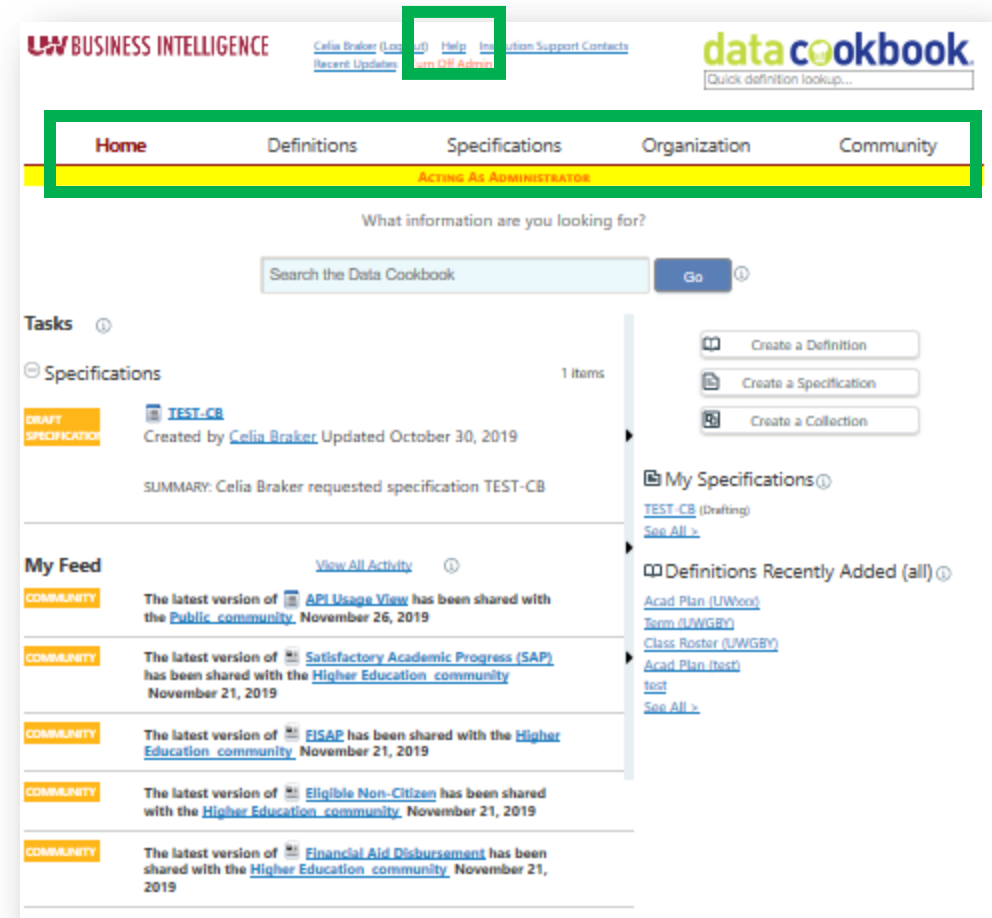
UW BUSINESS INTELLIGENCE

Celia Braker (Logout) Help Institution Support Contacts
Recent Updates Turn Off Admin

data cookbook.
Quick definition lookup...

Home Definitions Specifications Organization Community

ACTING AS ADMINISTRATOR

What information are you looking for?

Search the Data Cookbook Go

Tasks

Specifications 1 items

DRAFT SPECIFICATION TEST-CB
Created by Celia Braker Updated October 30, 2019

SUMMARY: Celia Braker requested specification TEST-CB

My Feed View All Activity

COMMUNITY The latest version of API Usage View has been shared with the Public community November 26, 2019

COMMUNITY The latest version of Satisfactory Academic Progress (SAP) has been shared with the Higher Education community November 21, 2019

COMMUNITY The latest version of FISAP has been shared with the Higher Education community November 21, 2019

COMMUNITY The latest version of Eligible Non-Citizen has been shared with the Higher Education community November 21, 2019

COMMUNITY The latest version of Financial Aid Disbursement has been shared with the Higher Education community November 21, 2019

Create a Definition
Create a Specification
Create a Collection

My Specifications
TEST-CB (Drafting)
See All >

Definitions Recently Added (all)
Acad Plan (UWxxx)
Term (UWGBY)
Class Roster (UWGBY)
Acad Plan (test)
test
See All >